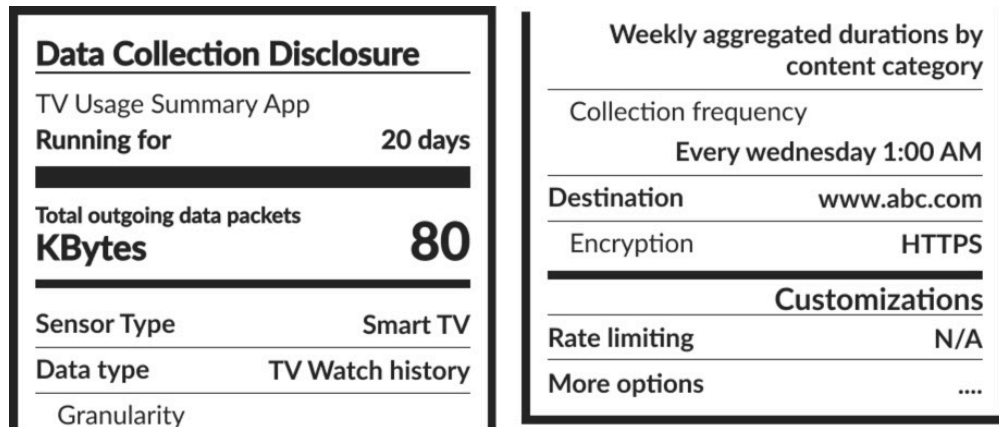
Data Collection Disclosure

TV Usage Summary App

Running for 20 days

Total outgoing data packets
KBytes 80

Sensor Type Smart TV

Data type TV Watch history

Granularity

Weekly aggregated durations by content category

Collection frequency

Every wednesday 1:00 AM

Destination www.abc.com

Encryption HTTPS

Customizations

Rate limiting N/A

More options ....